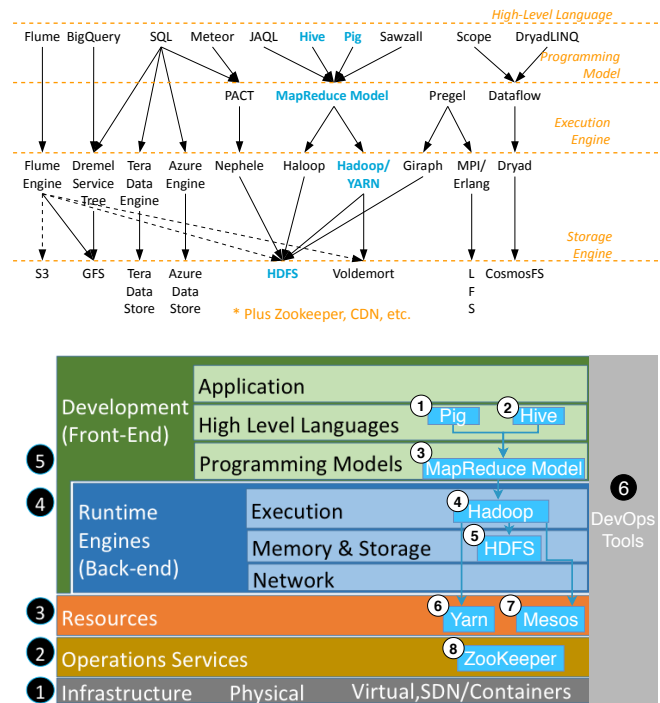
High-Level Language

Flume BigQuery SQL Meteor JAQL Hive Pig Sawzall Scope DryadLINQ

Programming Model

PACT MapReduce Model Pregel Dataflow

Execution Engine

Flume Engine Dremel Service Tree Tera Data Engine Azure Engine Nephele Haloop Hadoop/ YARN Giraph MPI/ Erlang Dryad

Storage Engine

S3 GFS Tera Data Store Azure Data Store HDFS Voldemort L F S CosmosFS

* Plus Zookeeper, CDN, etc.

Application

5 Development (Front-End)

High Level Languages 1 Pig 2 Hive

Programming Models 3 MapReduce Model

4 Runtime Engines (Back-end)

Execution 4 Hadoop

Memory & Storage 5 HDFS

Network

6 DevOps Tools

3 Resources 6 Yarn 7 Mesos

2 Operations Services 8 ZooKeeper

1 Infrastructure Physical Virtual,SDN/Containers